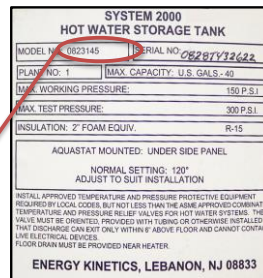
SYSTEM 2000
HOT WATER STORAGE TANK

| MODEL NO. 0823145 | SERIAL NO. 08289Y32622 |
|---|---|
| PLANT NO: 1 | MAX. CAPACITY: U.S. GALS - 40 |
| MAX. WORKING PRESSURE: | 150 P.S.I. |
| MAX. TEST PRESSURE: | 300 P.S.I. |
| INSULATION: 2" FOAM EQUIV. | R-15 |

AQUASTAT MOUNTED: UNDER SIDE PANEL

NORMAL SETTING: 120°
ADJUST TO SUIT INSTALLATION

INSTALL APPROVED TEMPERATURE AND PRESSURE PROTECTIVE EQUIPMENT REQUIRED BY LOCAL CODES, BUT NOT LESS THAN THE ASME APPROVED COMBINAT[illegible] TEMPERATURE AND PRESSURE RELIEF VALVES FOR HOT WATER SYSTEMS. THE VALVE MUST BE ORIENTED, PROVIDED WITH TUBING OR OTHERWISE INSTALLED THAT DISCHARGE CAN EXIT ONLY WITHIN 6" ABOVE FLOOR AND CANNOT CONTA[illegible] LIVE ELECTRICAL DEVICES.
FLOOR DRAIN MUST BE PROVIDED NEAR HEATER.

ENERGY KINETICS, LEBANON, NJ 08833